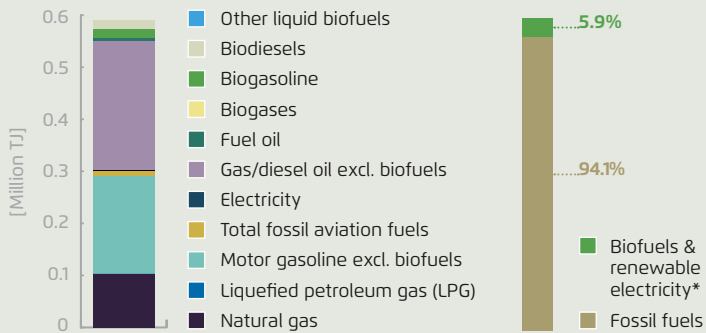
0.6
0.5
0.4
0.3
0.2
0.1
0
[Million TJ]

Other liquid biofuels
Biodiesels
Biogasoline
Biogases
Fuel oil
Gas/diesel oil excl. biofuels
Electricity
Total fossil aviation fuels
Motor gasoline excl. biofuels
Liquefied petroleum gas (LPG)
Natural gas

5.9%
94.1%

Biofuels & renewable electricity*
Fossil fuels